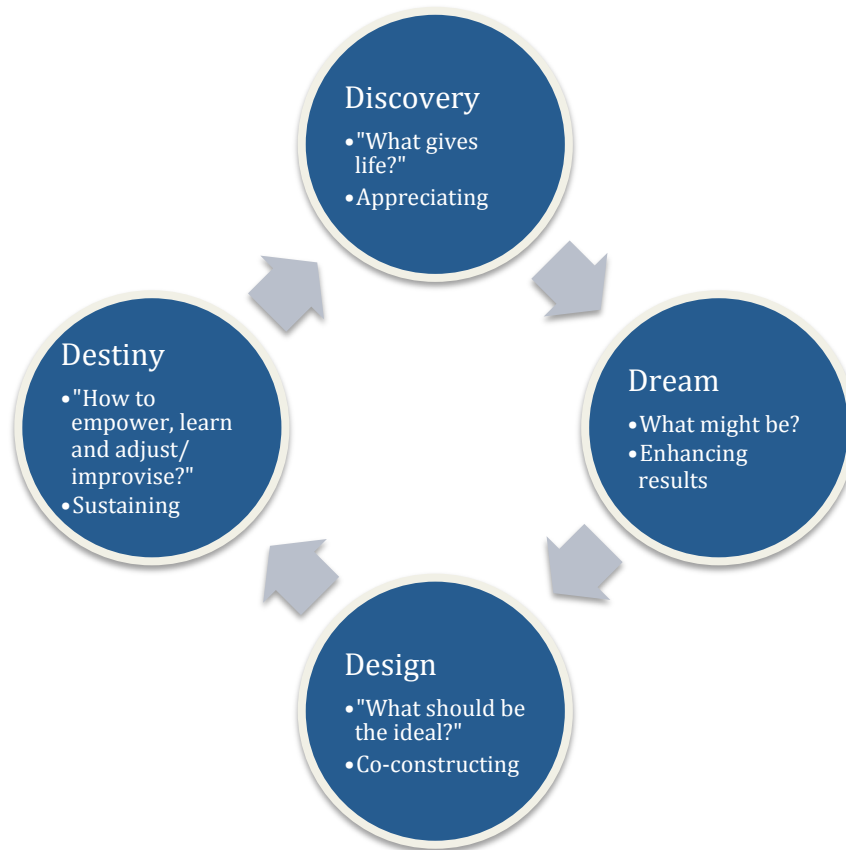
Discovery
- "What gives life?"
- Appreciating

Dream
- What might be?
- Enhancing results

Design
- "What should be the ideal?"
- Co-constructing

Destiny
- "How to empower, learn and adjust/ improvise?"
- Sustaining